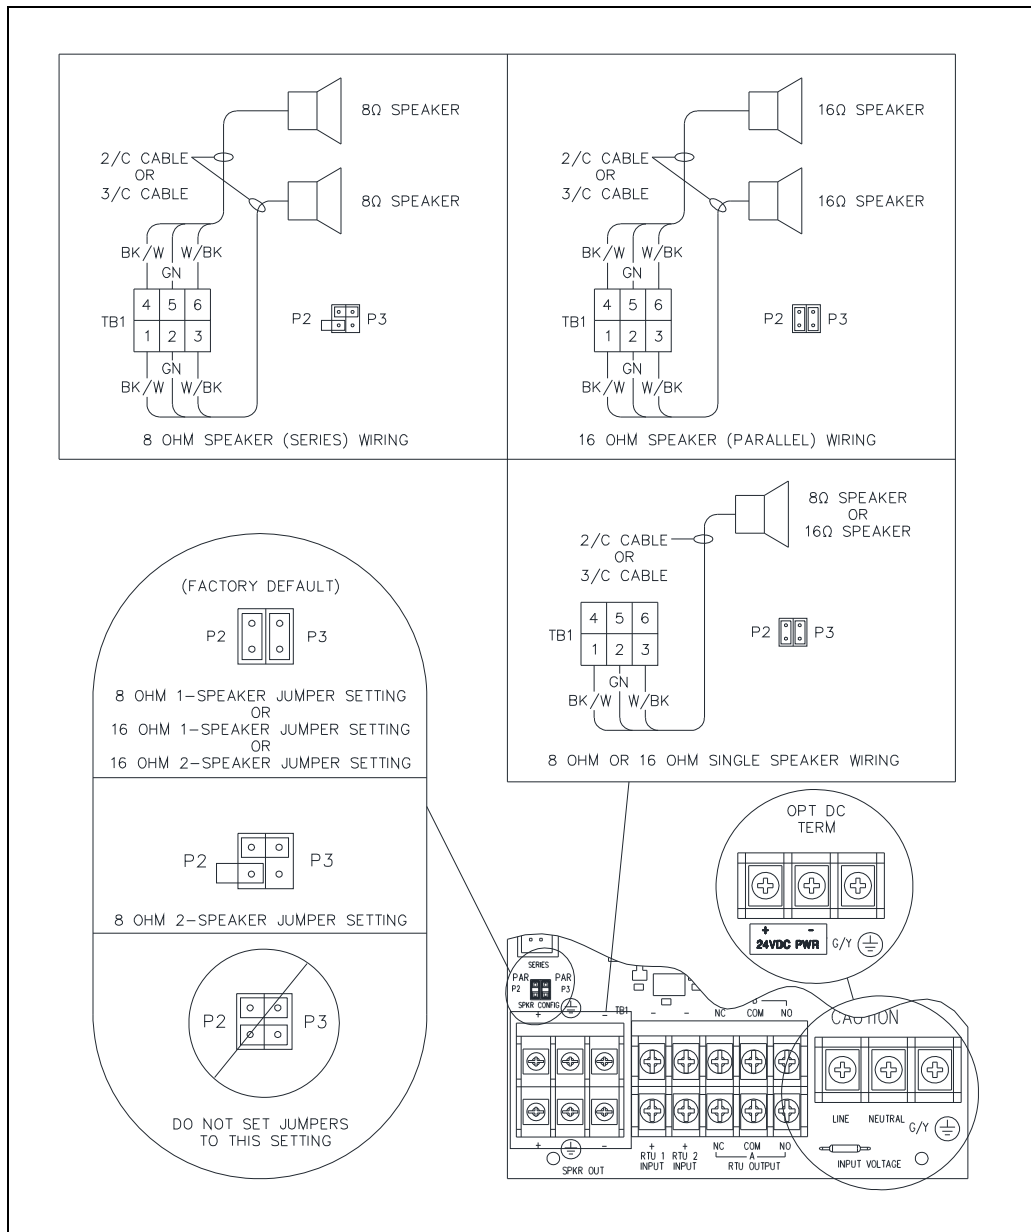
8Ω SPEAKER

2/C CABLE
OR
3/C CABLE

8Ω SPEAKER

BK/W GN W/BK

TB1
| 4 | 5 | 6 |
|---|---|---|
| 1 | 2 | 3 |

GN
BK/W W/BK

P2 P3

8 OHM SPEAKER (SERIES) WIRING

16Ω SPEAKER

2/C CABLE
OR
3/C CABLE

16Ω SPEAKER

BK/W GN W/BK

TB1
| 4 | 5 | 6 |
|---|---|---|
| 1 | 2 | 3 |

GN
BK/W W/BK

P2 P3

16 OHM SPEAKER (PARALLEL) WIRING

8Ω SPEAKER
OR
16Ω SPEAKER

2/C CABLE
OR
3/C CABLE

TB1
| 4 | 5 | 6 |
|---|---|---|
| 1 | 2 | 3 |

GN
BK/W W/BK

P2 P3

8 OHM OR 16 OHM SINGLE SPEAKER WIRING

(FACTORY DEFAULT)

P2 P3

8 OHM 1-SPEAKER JUMPER SETTING
OR
16 OHM 1-SPEAKER JUMPER SETTING
OR
16 OHM 2-SPEAKER JUMPER SETTING

P2 P3

8 OHM 2-SPEAKER JUMPER SETTING

P2 P3

DO NOT SET JUMPERS TO THIS SETTING

OPT DC TERM

+ -
24VDC PWR G/Y

SERIES
PAR P2
PAR P3
SPKR CONFIG
TB1
+ -
- - NC COM NO
CAUTION
+ SPKR OUT -
+ RTU 1 INPUT
+ RTU 2 INPUT
NC COM NO
A
RTU OUTPUT
LINE NEUTRAL G/Y
INPUT VOLTAGE